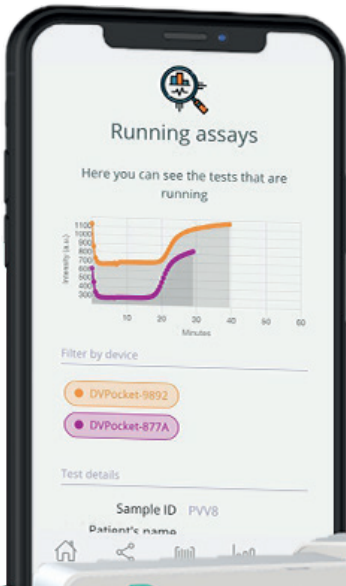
Running assays

Here you can see the tests that are running

1100
1000
900
800
700
600
500
400
300

Intensity (a.u.)

10
20
30
40
50
60
Minutes

Filter by device

DVPocket-9892

DVPocket-877A

Test details

Sample ID PVV8

Patient's name